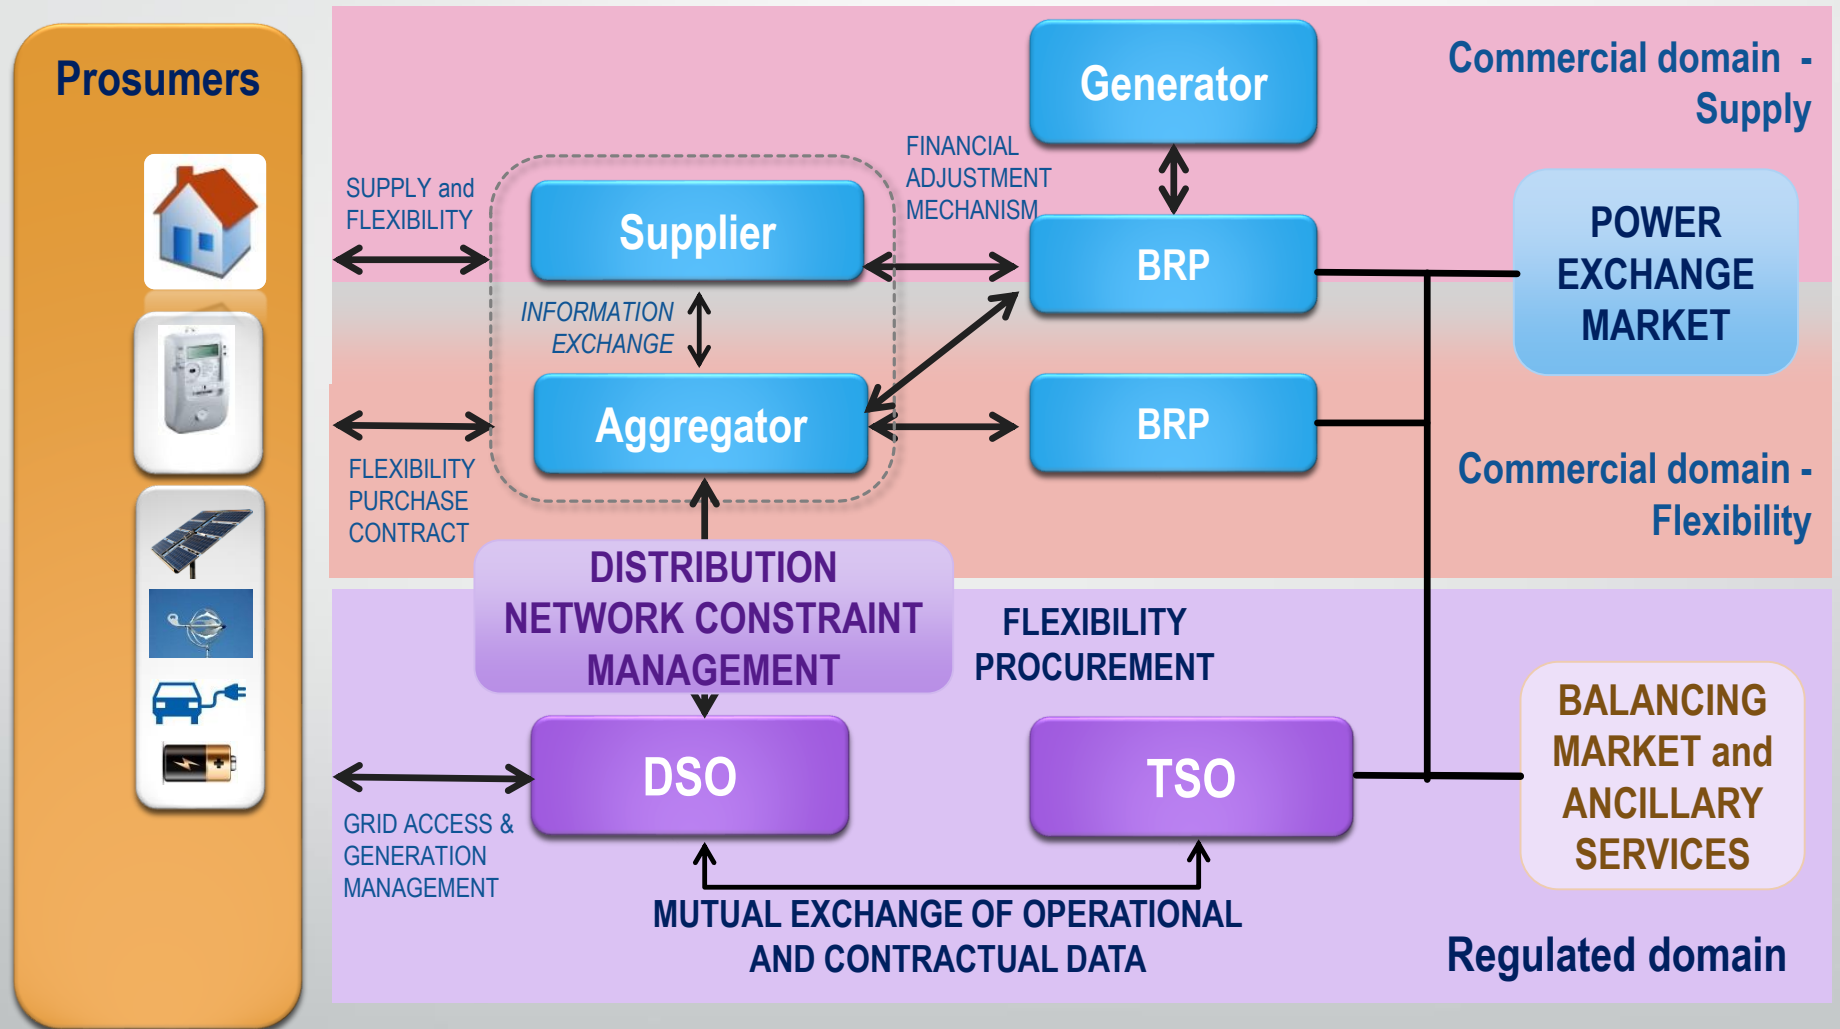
Prosumers

Generator

Commercial domain - Supply

SUPPLY and FLEXIBILITY

Supplier

FINANCIAL ADJUSTMENT MECHANISM

BRP

POWER EXCHANGE MARKET

INFORMATION EXCHANGE

Aggregator

BRP

Commercial domain - Flexibility

FLEXIBILITY PURCHASE CONTRACT

DISTRIBUTION NETWORK CONSTRAINT MANAGEMENT

FLEXIBILITY PROCUREMENT

BALANCING MARKET and ANCILLARY SERVICES

DSO

TSO

GRID ACCESS & GENERATION MANAGEMENT

MUTUAL EXCHANGE OF OPERATIONAL AND CONTRACTUAL DATA

Regulated domain